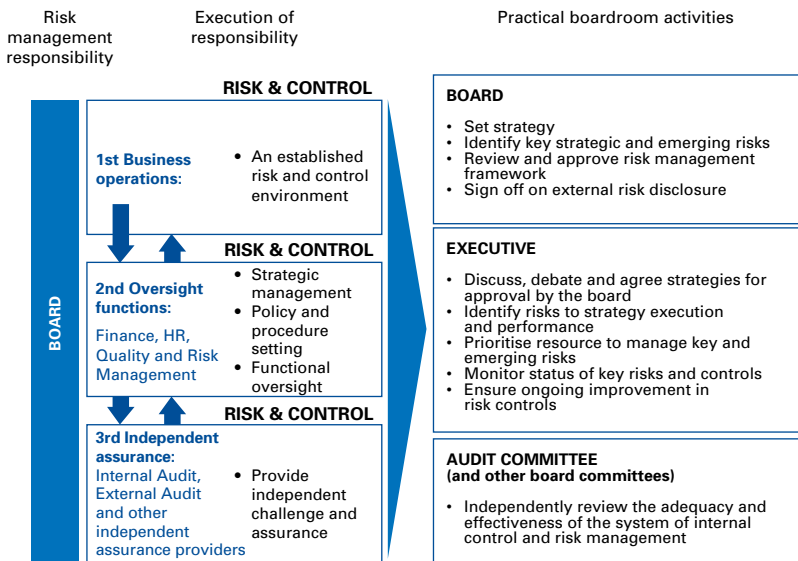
Risk management responsibility

Execution of responsibility

Practical boardroom activities

BOARD

RISK & CONTROL

1st Business operations:

• An established risk and control environment

RISK & CONTROL

2nd Oversight functions:

Finance, HR, Quality and Risk Management

• Strategic management
• Policy and procedure setting
• Functional oversight

RISK & CONTROL

3rd Independent assurance:

Internal Audit, External Audit and other independent assurance providers

• Provide independent challenge and assurance

BOARD

• Set strategy
• Identify key strategic and emerging risks
• Review and approve risk management framework
• Sign off on external risk disclosure

EXECUTIVE

• Discuss, debate and agree strategies for approval by the board
• Identify risks to strategy execution and performance
• Prioritise resource to manage key and emerging risks
• Monitor status of key risks and controls
• Ensure ongoing improvement in risk controls

AUDIT COMMITTEE
(and other board committees)

• Independently review the adequacy and effectiveness of the system of internal control and risk management